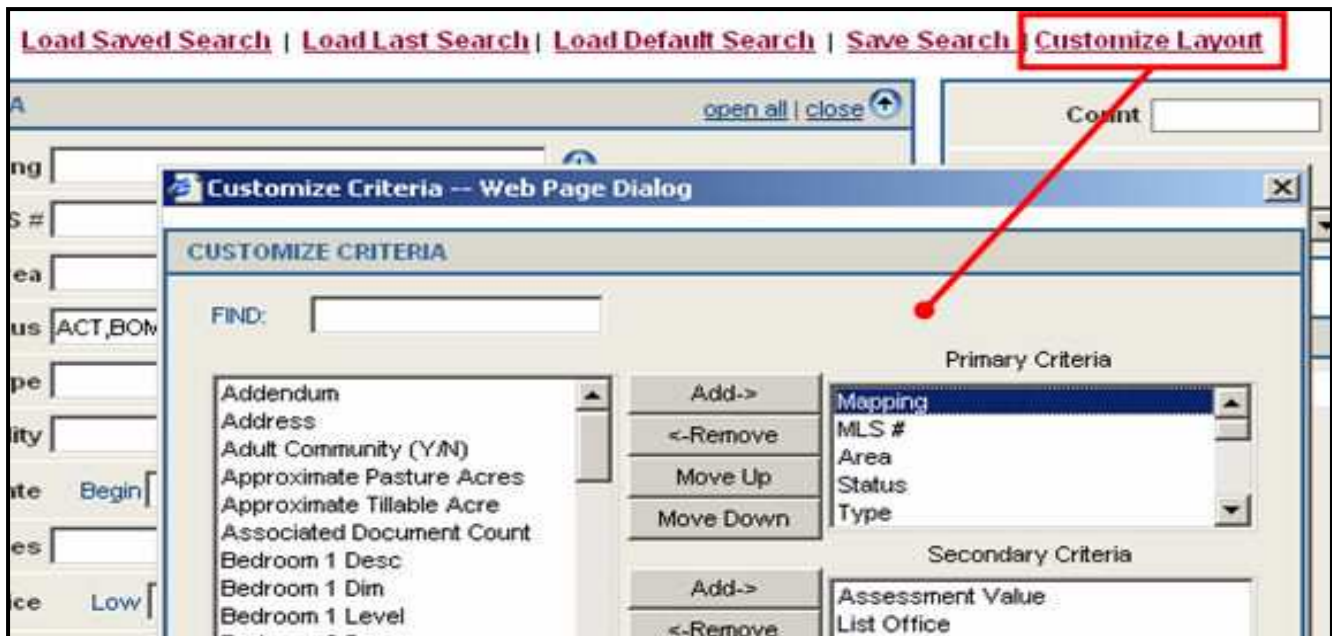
Load Saved Search | Load Last Search | Load Default Search | Save Search | Customize Layout

A

open all | close

Count

ng

S #

ea

us ACT,BOM

pe

lity

te Begin

es

ce Low

Customize Criteria -- Web Page Dialog

CUSTOMIZE CRITERIA

FIND:

Primary Criteria

Addendum
Address
Adult Community (Y/N)
Approximate Pasture Acres
Approximate Tillable Acre
Associated Document Count
Bedroom 1 Desc
Bedroom 1 Dim
Bedroom 1 Level

Add->
<-Remove
Move Up
Move Down

Mapping
MLS #
Area
Status
Type

Secondary Criteria

Add->
<-Remove

Assessment Value
List Office